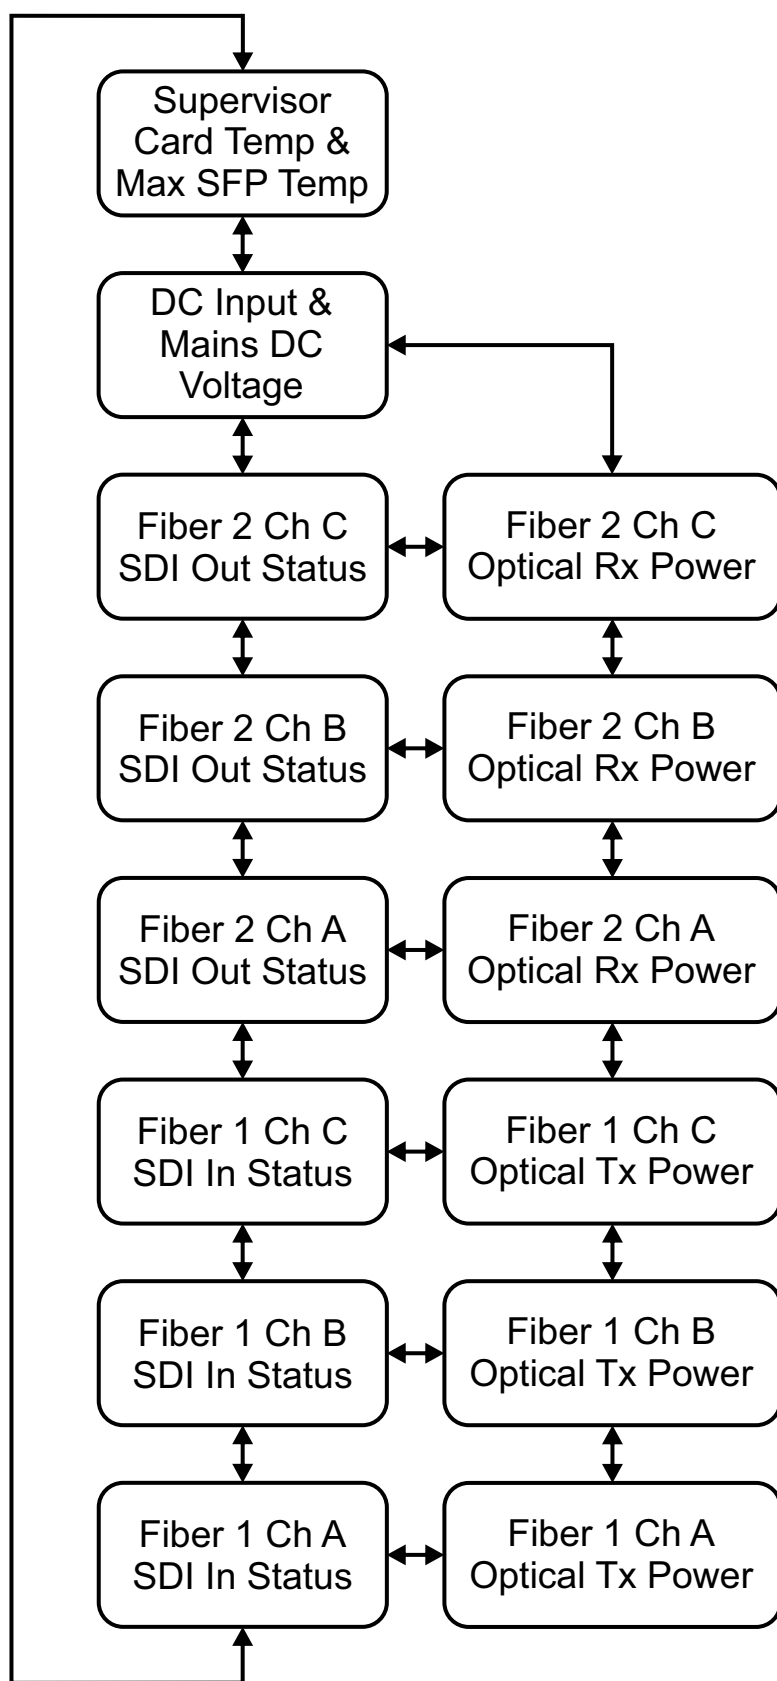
Supervisor Card Temp & Max SFP Temp

DC Input & Mains DC Voltage

Fiber 2 Ch C SDI Out Status

Fiber 2 Ch C Optical Rx Power

Fiber 2 Ch B SDI Out Status

Fiber 2 Ch B Optical Rx Power

Fiber 2 Ch A SDI Out Status

Fiber 2 Ch A Optical Rx Power

Fiber 1 Ch C SDI In Status

Fiber 1 Ch C Optical Tx Power

Fiber 1 Ch B SDI In Status

Fiber 1 Ch B Optical Tx Power

Fiber 1 Ch A SDI In Status

Fiber 1 Ch A Optical Tx Power